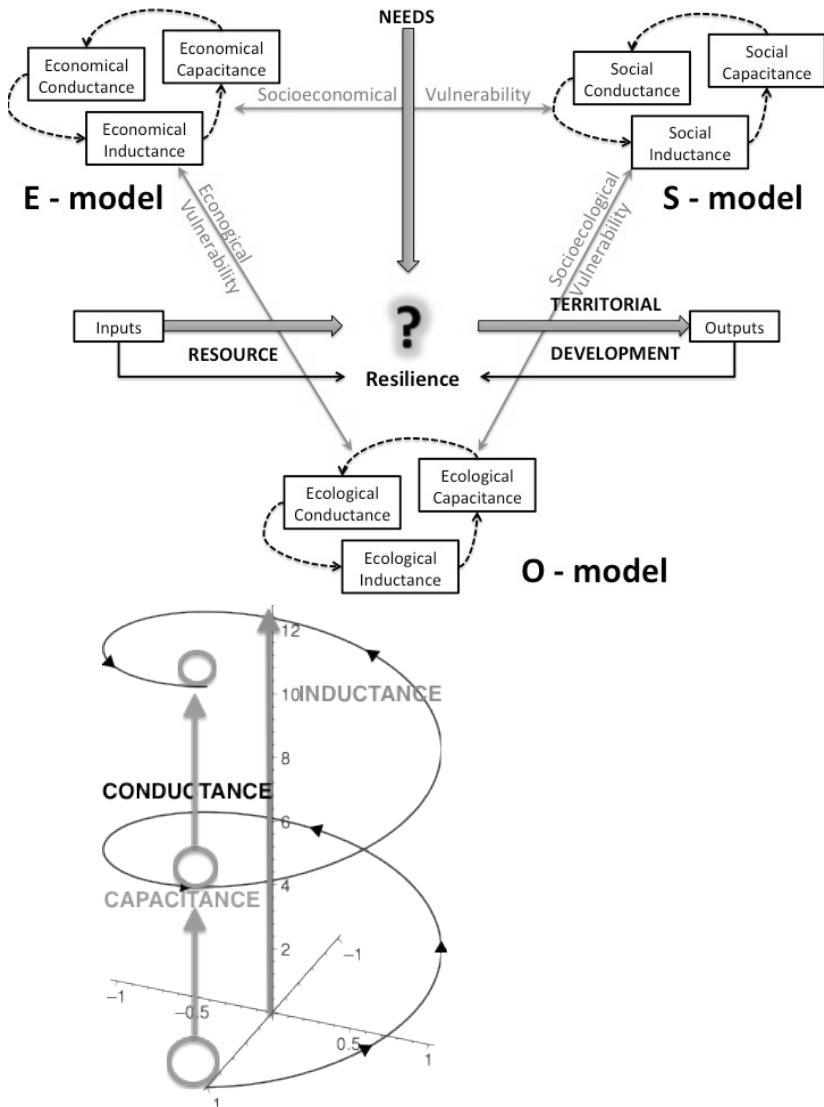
NEEDS

Economical Conductance

Economical Capacitance

Economical Inductance

Socioeconomical Vulnerability

Social Conductance

Social Capacitance

Social Inductance

E - model

S - model

Econogical Vulnerability

Socioecological Vulnerability

Inputs

RESOURCE

?

Resilience

TERRITORIAL

DEVELOPMENT

Outputs

Ecological Conductance

Ecological Capacitance

Ecological Inductance

O - model

12

10

INDUCTANCE

8

CONDUCTANCE

6

4

CAPACITANCE

2

−1

−1

−0.5

0.5

1

1